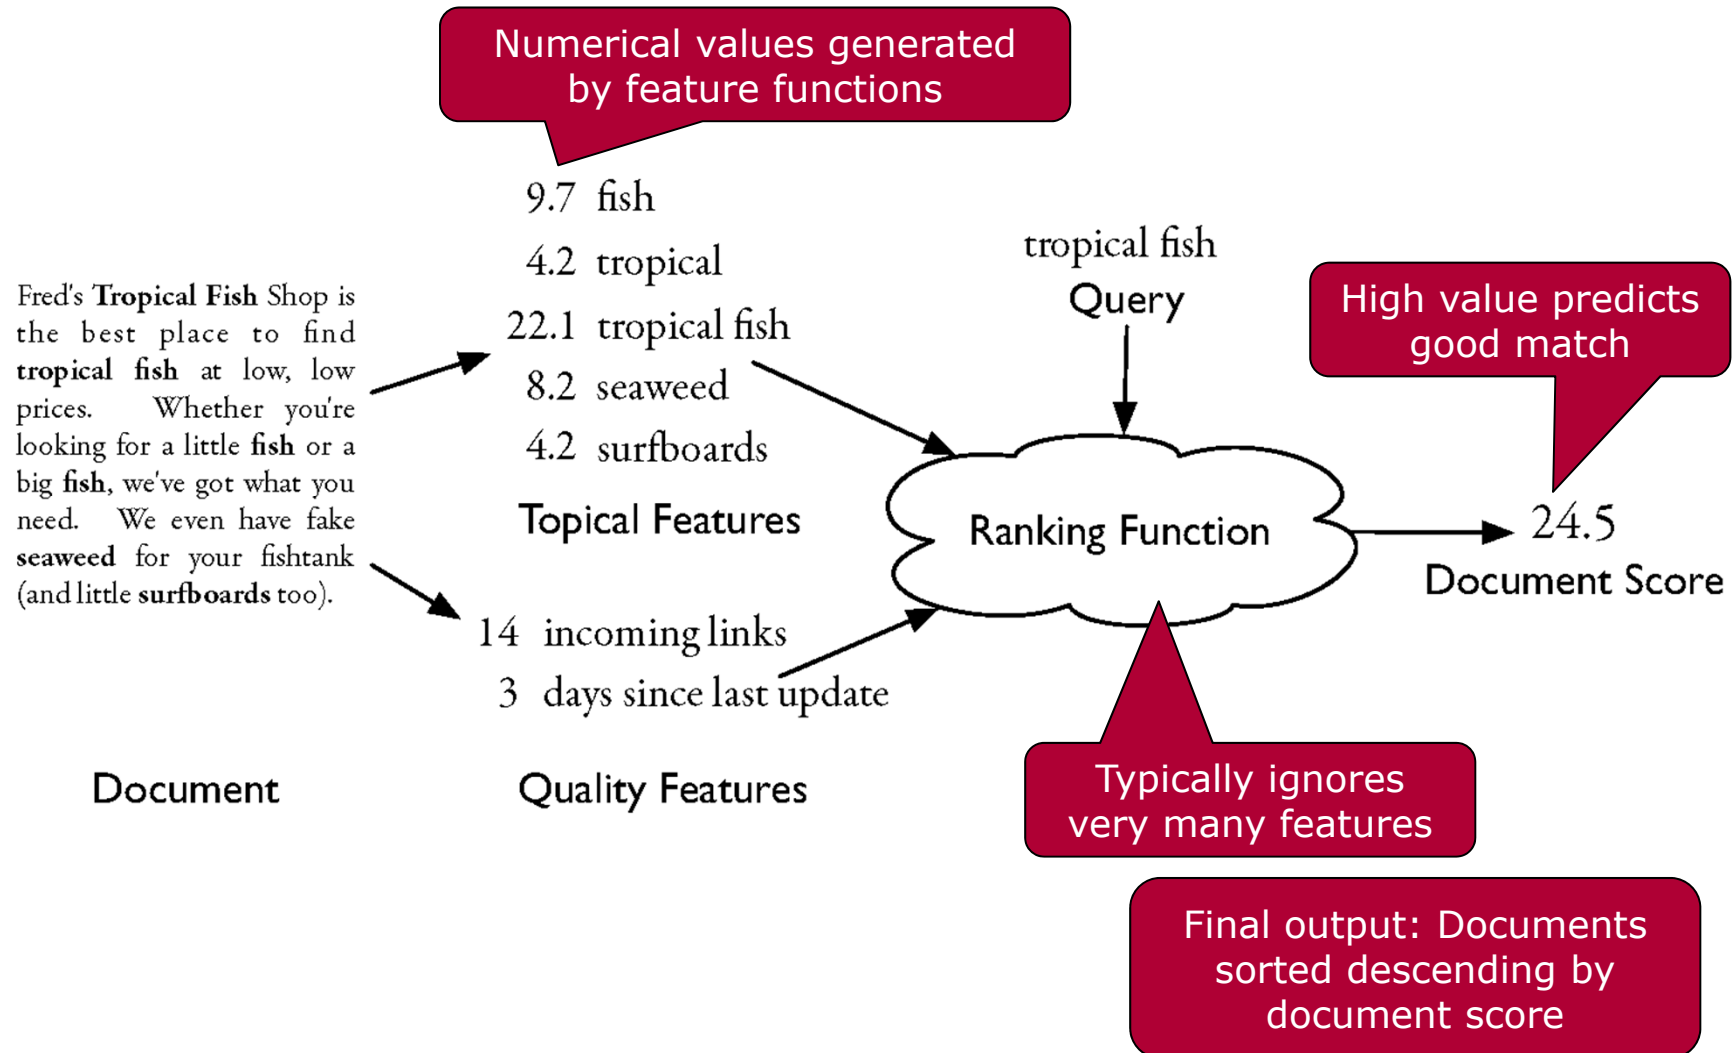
Numerical values generated by feature functions

Fred's **Tropical Fish** Shop is the best place to find **tropical fish** at low, low prices. Whether you're looking for a little **fish** or a big **fish**, we've got what you need. We even have fake **seaweed** for your fishtank (and little **surfboards** too).

Document

9.7 fish
4.2 tropical
22.1 tropical fish
8.2 seaweed
4.2 surfboards

Topical Features

14 incoming links
3 days since last update

Quality Features

tropical fish
Query

Ranking Function

High value predicts good match

24.5
Document Score

Typically ignores very many features

Final output: Documents sorted descending by document score